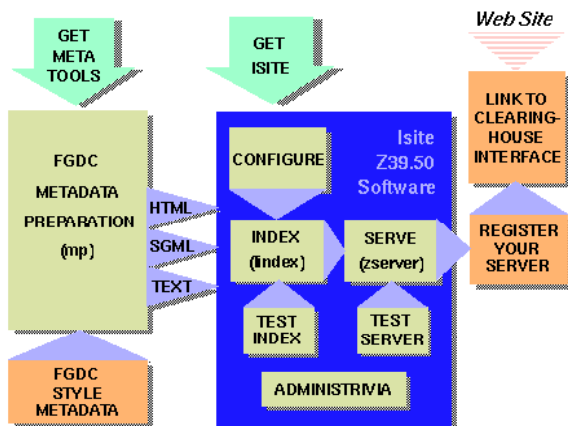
GET META TOOLS

GET ISITE

Web Site

FGDC METADATA PREPARATION (mp)

HTML

SGML

TEXT

Isite Z39.50 Software

CONFIGURE

INDEX (index)

SERVE (zserver)

TEST INDEX

TEST SERVER

ADMINISTRIVIA

LINK TO CLEARING-HOUSE INTERFACE

REGISTER YOUR SERVER

FGDC STYLE METADATA